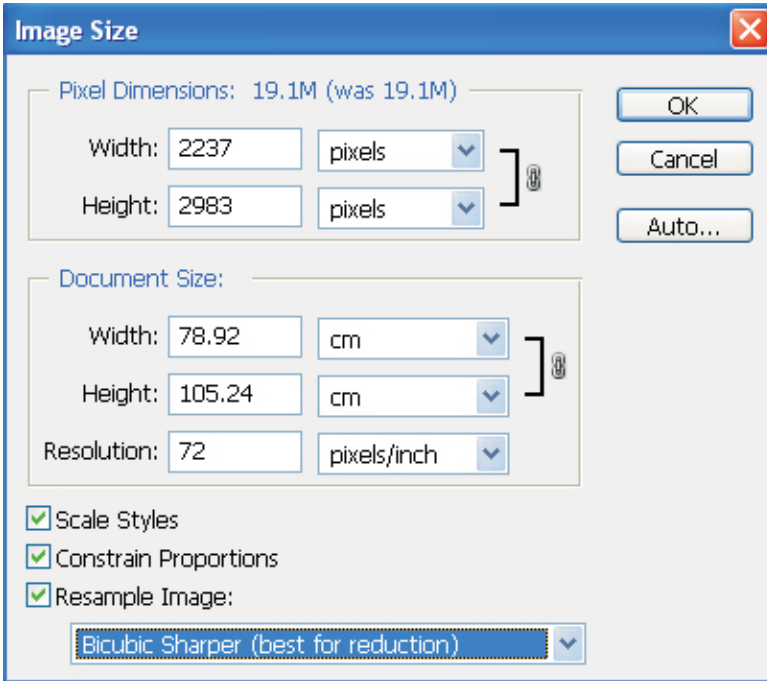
Image Size

Pixel Dimensions: 19.1M (was 19.1M)

Width: 2237 pixels

Height: 2983 pixels

Document Size:

Width: 78.92 cm

Height: 105.24 cm

Resolution: 72 pixels/inch

OK

Cancel

Auto...

Scale Styles

Constrain Proportions

Resample Image:

Bicubic Sharper (best for reduction)